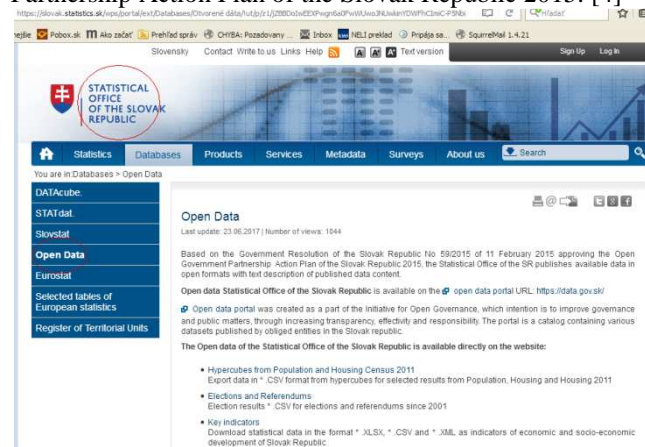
Partnership Action Plan of the Slovak Republic 2015. [7]

https://slovak.statistics.sk/wps/portal/ext/Databases/Otvorene dáta/!ut/p/z1/jZBBDo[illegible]

Pobox.sk Ako začať Prehľad správ CHYBA: Pozadovany ... Inbox NELI preklad Pripája sa... SquirrelMail 1.4.21

Slovensky Contact Write to us Links Help Text version Sign Up Log In

STATISTICAL OFFICE OF THE SLOVAK REPUBLIC

Statistics Databases Products Services Metadata Surveys About us Search

You are in:Databases > Open Data

DATAcube.

STATdat.

Slovstat

Open Data

Eurostat

Selected tables of European statistics

Register of Territorial Units

Open Data

Last update: 23.06.2017 | Number of views: 1044

Based on the Government Resolution of the Slovak Republic No 59/2015 of 11 February 2015 approving the Open Government Partnership Action Plan of the Slovak Republic 2015, the Statistical Office of the SR publishes available data in open formats with text description of published data content.

Open data Statistical Office of the Slovak Republic is available on the open data portal URL: https://data.gov.sk/

Open data portal was created as a part of the initiative for Open Governance, which intention is to improve governance and public matters, through increasing transparency, effectivity and responsibility. The portal is a catalog containing various datasets published by obliged entities in the Slovak republic.

The Open data of the Statistical Office of the Slovak Republic is available directly on the website:

• Hypercubes from Population and Housing Census 2011
Export data in * .CSV format from hypercubes for selected results from Population, Housing and Housing 2011

• Elections and Referendums
Election results * .CSV for elections and referendums since 2001

• Key indicators
Download statistical data in the format * .XLSX, * .CSV and * .XML as indicators of economic and socio-economic development of Slovak Republic.